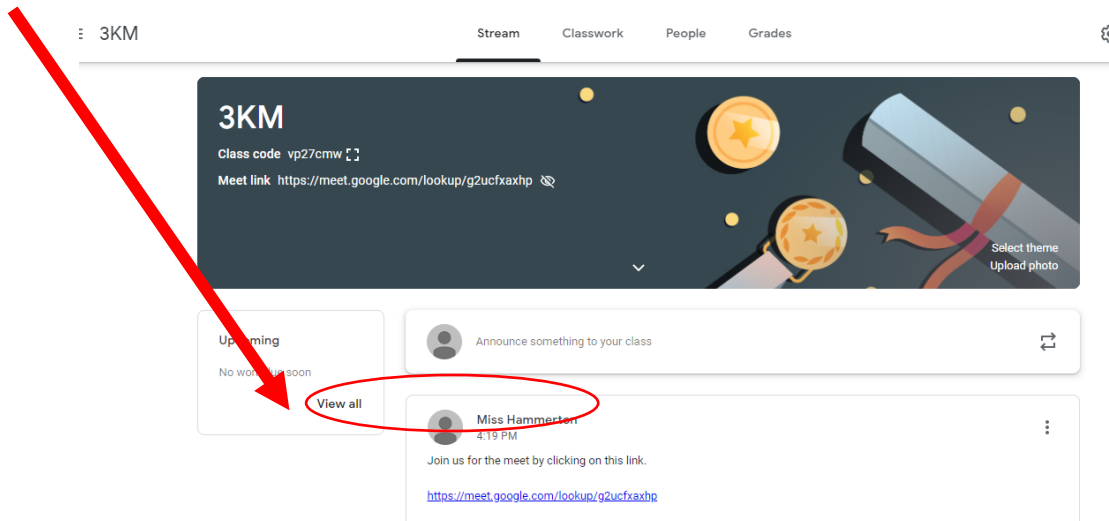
3KM

Stream Classwork People Grades

3KM

Class code vp27cmw

Meet link https://meet.google.com/lookup/g2ucfxaxhp

Select theme
Upload photo

Up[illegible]ming

No wor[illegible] soon

View all

Announce something to your class

Miss Hammerton
4:19 PM

Join us for the meet by clicking on this link.

https://meet.google.com/lookup/g2ucfxaxhp